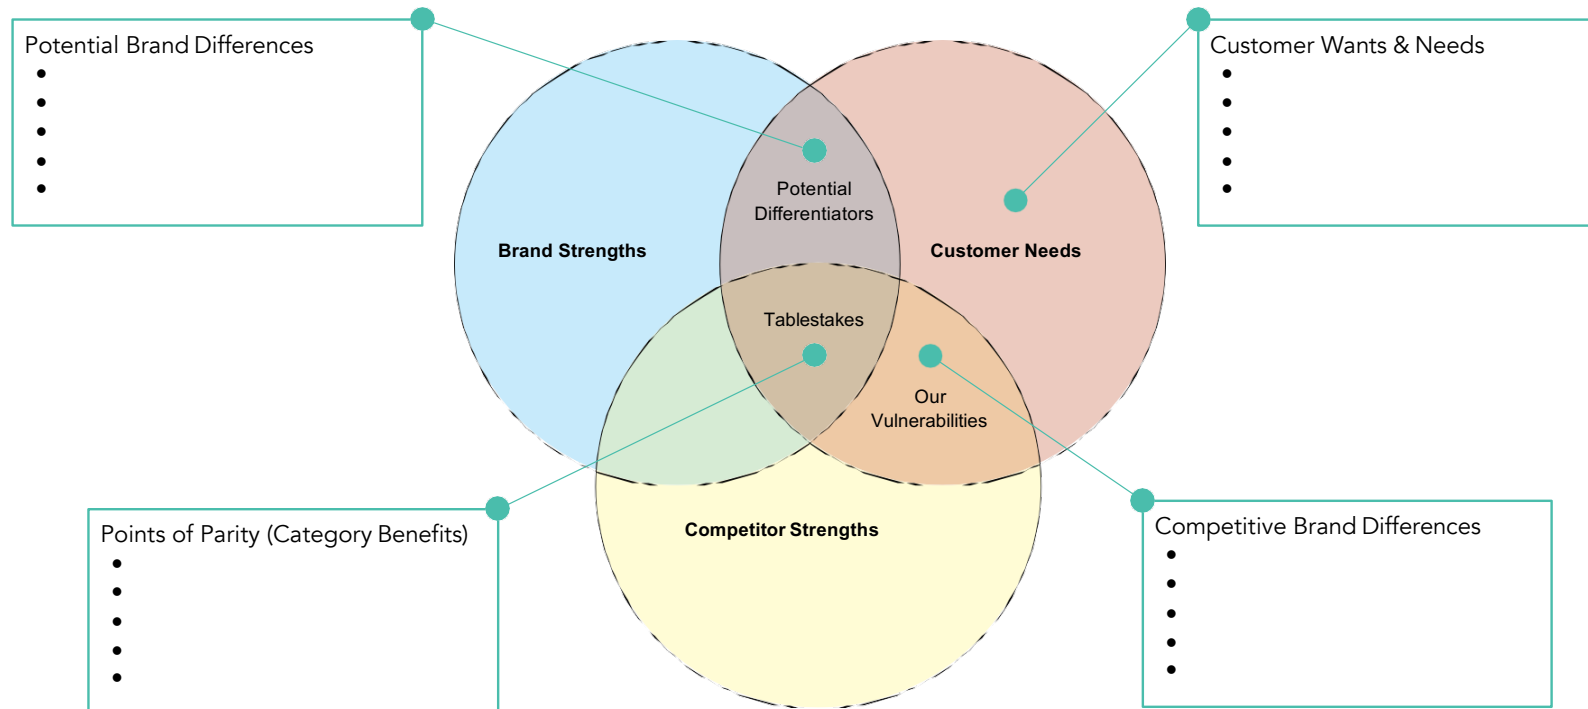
Potential Brand Differences
•
•
•
•
•

Customer Wants & Needs
•
•
•
•
•

Potential Differentiators

Brand Strengths

Customer Needs

Tablestakes

Our Vulnerabilities

Competitor Strengths

Points of Parity (Category Benefits)
•
•
•
•
•

Competitive Brand Differences
•
•
•
•
•